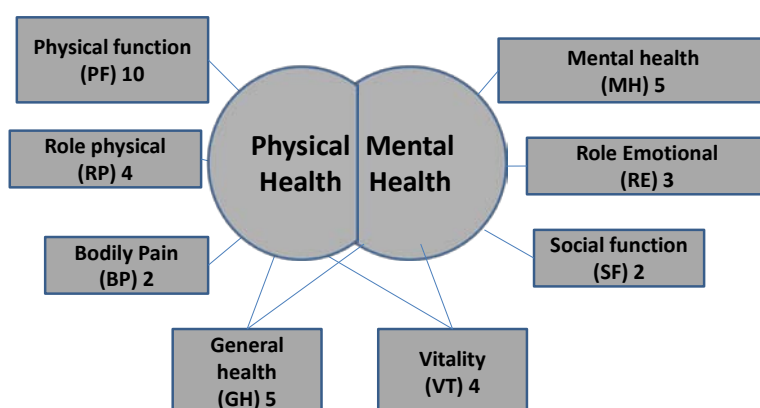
Physical function (PF) 10

Role physical (RP) 4

Bodily Pain (BP) 2

General health (GH) 5

Physical Health

Mental Health

Mental health (MH) 5

Role Emotional (RE) 3

Social function (SF) 2

Vitality (VT) 4